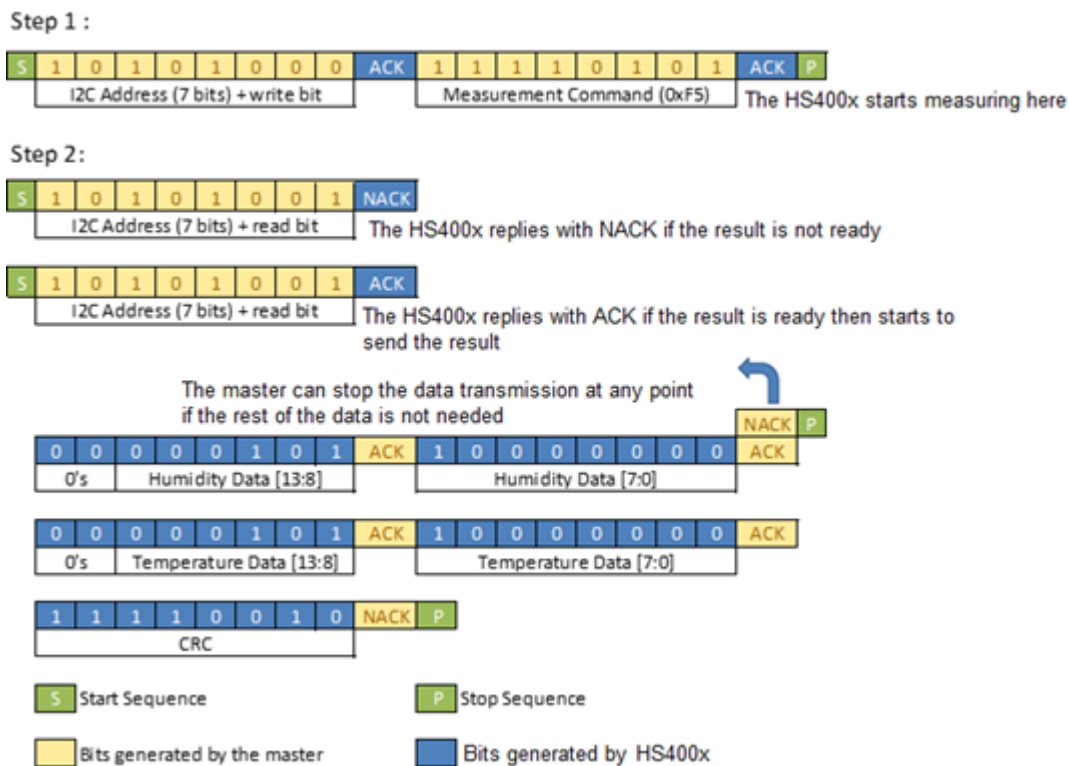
Step 1 :

| S | 1 | 0 | 1 | 0 | 1 | 0 | 0 | 0 | ACK | 1 | 1 | 1 | 1 | 0 | 1 | 0 | 1 | ACK | P |
|---|---|---|---|---|---|---|---|---|---|---|---|---|---|---|---|---|---|---|---|

I2C Address (7 bits) + write bit

Measurement Command (0xF5)

The HS400x starts measuring here

Step 2:

| S | 1 | 0 | 1 | 0 | 1 | 0 | 0 | 1 | NACK |
|---|---|---|---|---|---|---|---|---|---|

I2C Address (7 bits) + read bit

The HS400x replies with NACK if the result is not ready

| S | 1 | 0 | 1 | 0 | 1 | 0 | 0 | 1 | ACK |
|---|---|---|---|---|---|---|---|---|---|

I2C Address (7 bits) + read bit

The HS400x replies with ACK if the result is ready then starts to send the result

The master can stop the data transmission at any point if the rest of the data is not needed

NACK P

| 0 | 0 | 0 | 0 | 0 | 1 | 0 | 1 | ACK | 1 | 0 | 0 | 0 | 0 | 0 | 0 | 0 | ACK |
|---|---|---|---|---|---|---|---|---|---|---|---|---|---|---|---|---|---|

0's Humidity Data [13:8]

Humidity Data [7:0]

| 0 | 0 | 0 | 0 | 0 | 1 | 0 | 1 | ACK | 1 | 0 | 0 | 0 | 0 | 0 | 0 | 0 | ACK |
|---|---|---|---|---|---|---|---|---|---|---|---|---|---|---|---|---|---|

0's Temperature Data [13:8]

Temperature Data [7:0]

| 1 | 1 | 1 | 1 | 0 | 0 | 1 | 0 | NACK | P |
|---|---|---|---|---|---|---|---|---|---|

CRC

S Start Sequence

P Stop Sequence

Bits generated by the master

Bits generated by HS400x